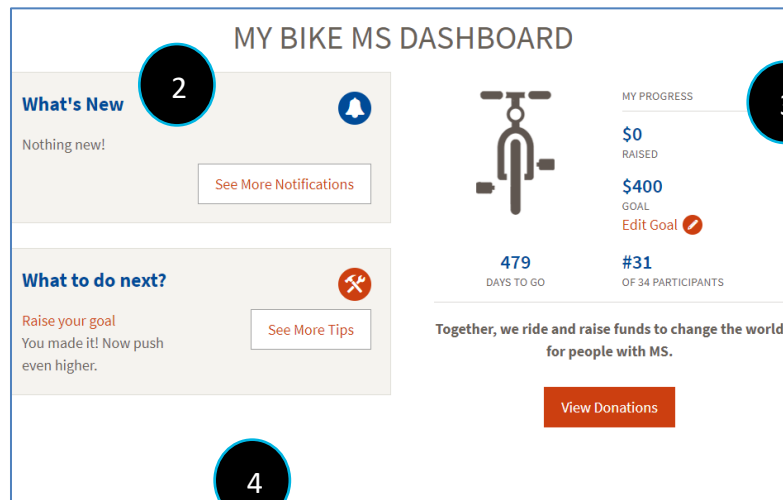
MY BIKE MS DASHBOARD

2

What's New

Nothing new!

See More Notifications

What to do next?

Raise your goal
You made it! Now push even higher.

See More Tips

4

MY PROGRESS

$0
RAISED

$400
GOAL

Edit Goal

479
DAYS TO GO

#31
OF 34 PARTICIPANTS

Together, we ride and raise funds to change the world for people with MS.

View Donations